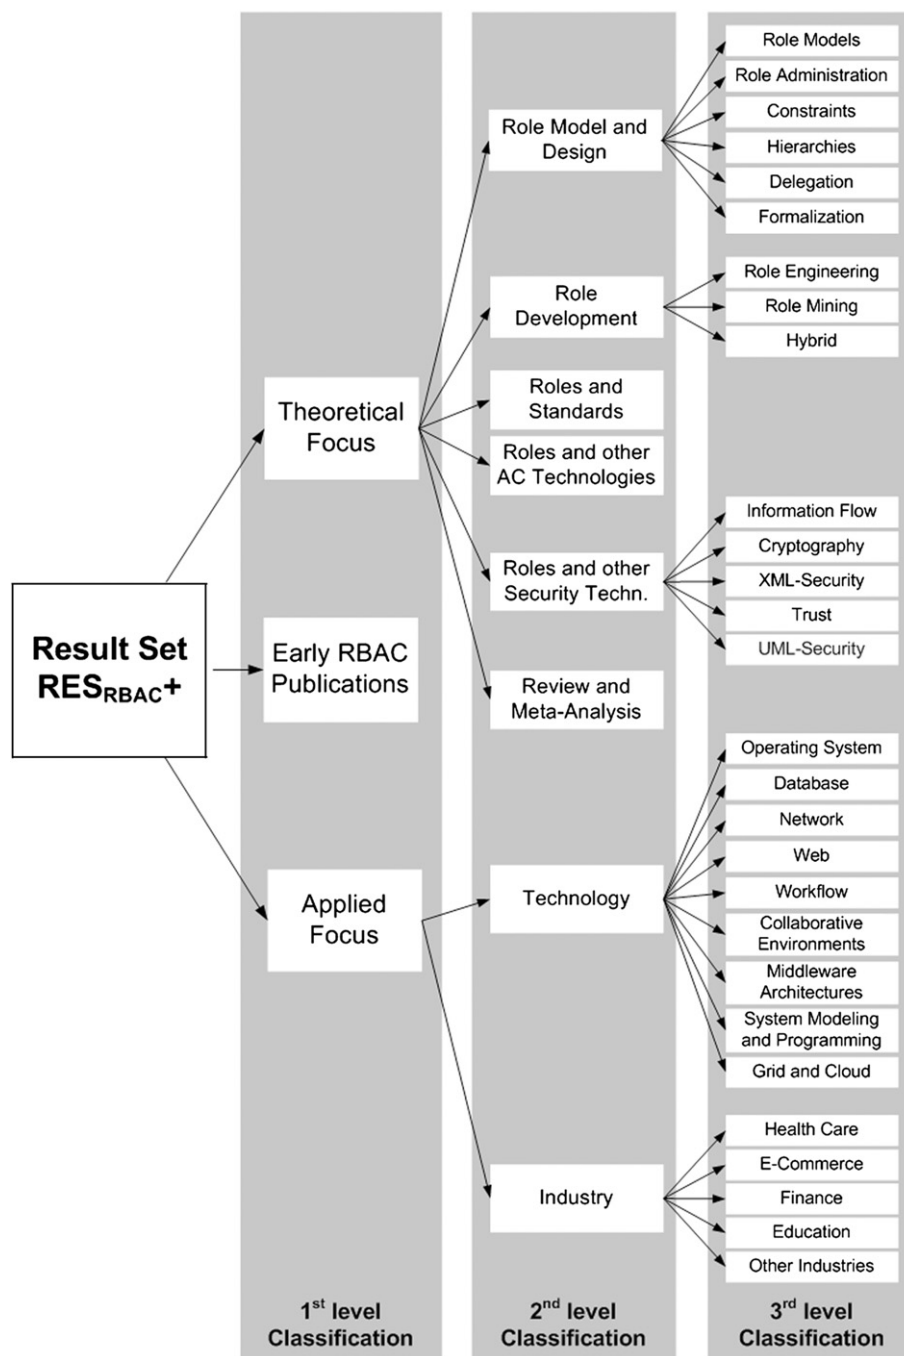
Result Set $RES_{RBAC}$+

Theoretical Focus

Early RBAC Publications

Applied Focus

Role Model and Design

Role Development

Roles and Standards

Roles and other AC Technologies

Roles and other Security Techn.

Review and Meta-Analysis

Technology

Industry

Role Models
Role Administration
Constraints
Hierarchies
Delegation
Formalization

Role Engineering
Role Mining
Hybrid

Information Flow
Cryptography
XML-Security
Trust
UML-Security

Operating System
Database
Network
Web
Workflow
Collaborative Environments
Middleware Architectures
System Modeling and Programming
Grid and Cloud

Health Care
E-Commerce
Finance
Education
Other Industries

1$^{st}$ level Classification

2$^{nd}$ level Classification

3$^{rd}$ level Classification